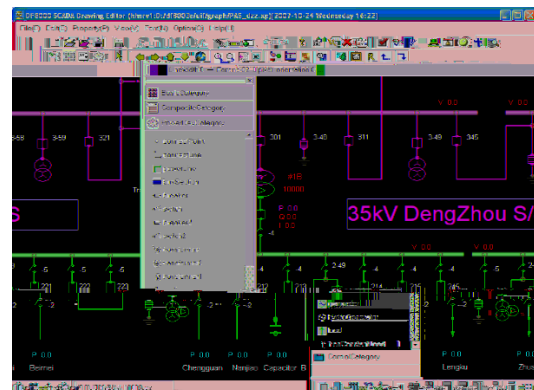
DF8003 SCADA Drawing Editor [hlme1:D:/df8003/sd/graph/PAS_dzz.sg] 2007-10-24 Wednesday 14:22
File(F) Edit(E) Property(P) View(V) Tool(T) Option(O) Help(H)
Basic Category
Composite Category
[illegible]
3-59
321
301
3-48
311
3-49
345
V 0.0
V 0.0
#15
10000
S
35kV DengZhou S/
2-49
P 0.0
P 0.0
P 0.0
P 0.0
Beimei
Chengguan
Nanjiao
Capacitor B
Lengjiu
Zhu
Control Category